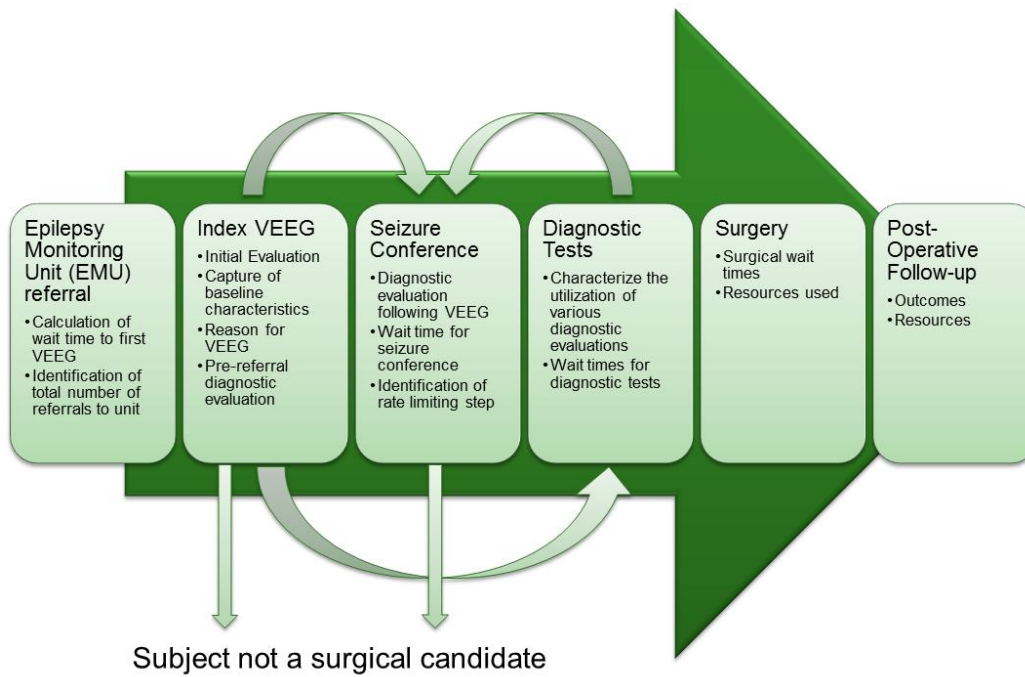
Epilepsy Monitoring Unit (EMU) referral
• Calculation of wait time to first VEEG
• Identification of total number of referrals to unit

Index VEEG
• Initial Evaluation
• Capture of baseline characteristics
• Reason for VEEG
• Pre-referral diagnostic evaluation

Seizure Conference
• Diagnostic evaluation following VEEG
• Wait time for seizure conference
• Identification of rate limiting step

Diagnostic Tests
• Characterize the utilization of various diagnostic evaluations
• Wait times for diagnostic tests

Surgery
• Surgical wait times
• Resources used

Post-Operative Follow-up
• Outcomes
• Resources

Subject not a surgical candidate